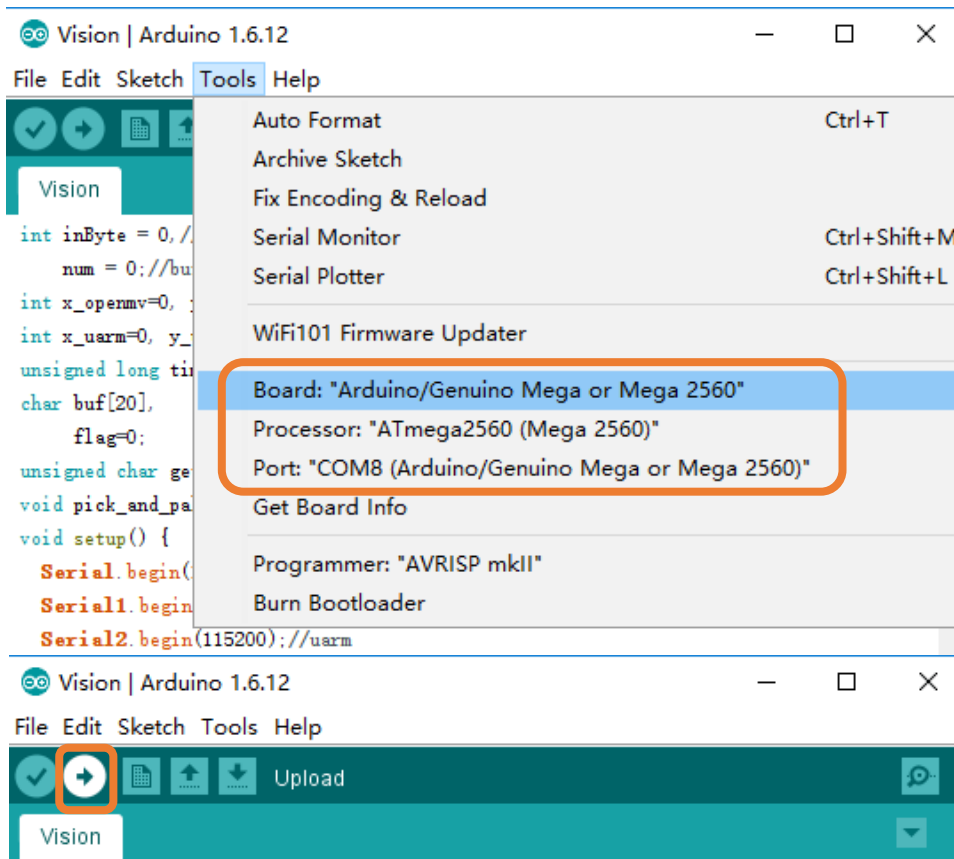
Vision | Arduino 1.6.12

File Edit Sketch Tools Help

Vision

int inByte = 0,/
num = 0;//bu
int x_openmv=0,
int x_uarm=0, y_
unsigned long ti
char buf[20],
flag=0;
unsigned char ge
void pick_and_pa
void setup() {
Serial.begin(
Serial1.begin
Serial2.begin(115200);//uarm

Auto Format Ctrl+T
Archive Sketch
Fix Encoding & Reload
Serial Monitor Ctrl+Shift+M
Serial Plotter Ctrl+Shift+L
WiFi101 Firmware Updater
Board: "Arduino/Genuino Mega or Mega 2560"
Processor: "ATmega2560 (Mega 2560)"
Port: "COM8 (Arduino/Genuino Mega or Mega 2560)"
Get Board Info
Programmer: "AVRISP mkII"
Burn Bootloader

Vision | Arduino 1.6.12

File Edit Sketch Tools Help

Upload

Vision